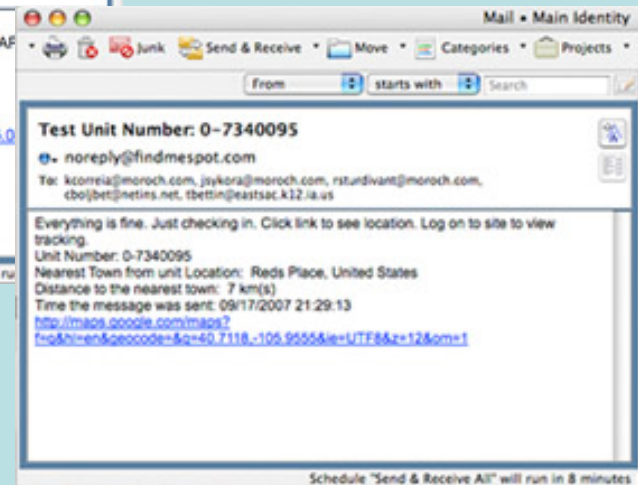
Mail • Main Identity

Junk Send & Receive Move Categories Projects

From starts with Search

Test Unit Number: 0-7340095

noreply@findmespot.com

To: kcorreia@moroch.com, jsykora@moroch.com, rsturdivant@moroch.com, cboljbet@netins.net, tbettin@eastsac.k12.ia.us

Everything is fine. Just checking in. Click link to see location. Log on to site to view tracking.
Unit Number: 0-7340095
Nearest Town from unit Location: Reds Place, United States
Distance to the nearest town: 7 km(s)
Time the message was sent: 09/17/2007 21:29:13
http://maps.google.com/maps?f=q&hl=en&geocode=&q=+40.7118,-105.9555&ie=UTF8&z=12&om=1

Schedule "Send & Receive All" will run in 8 minutes